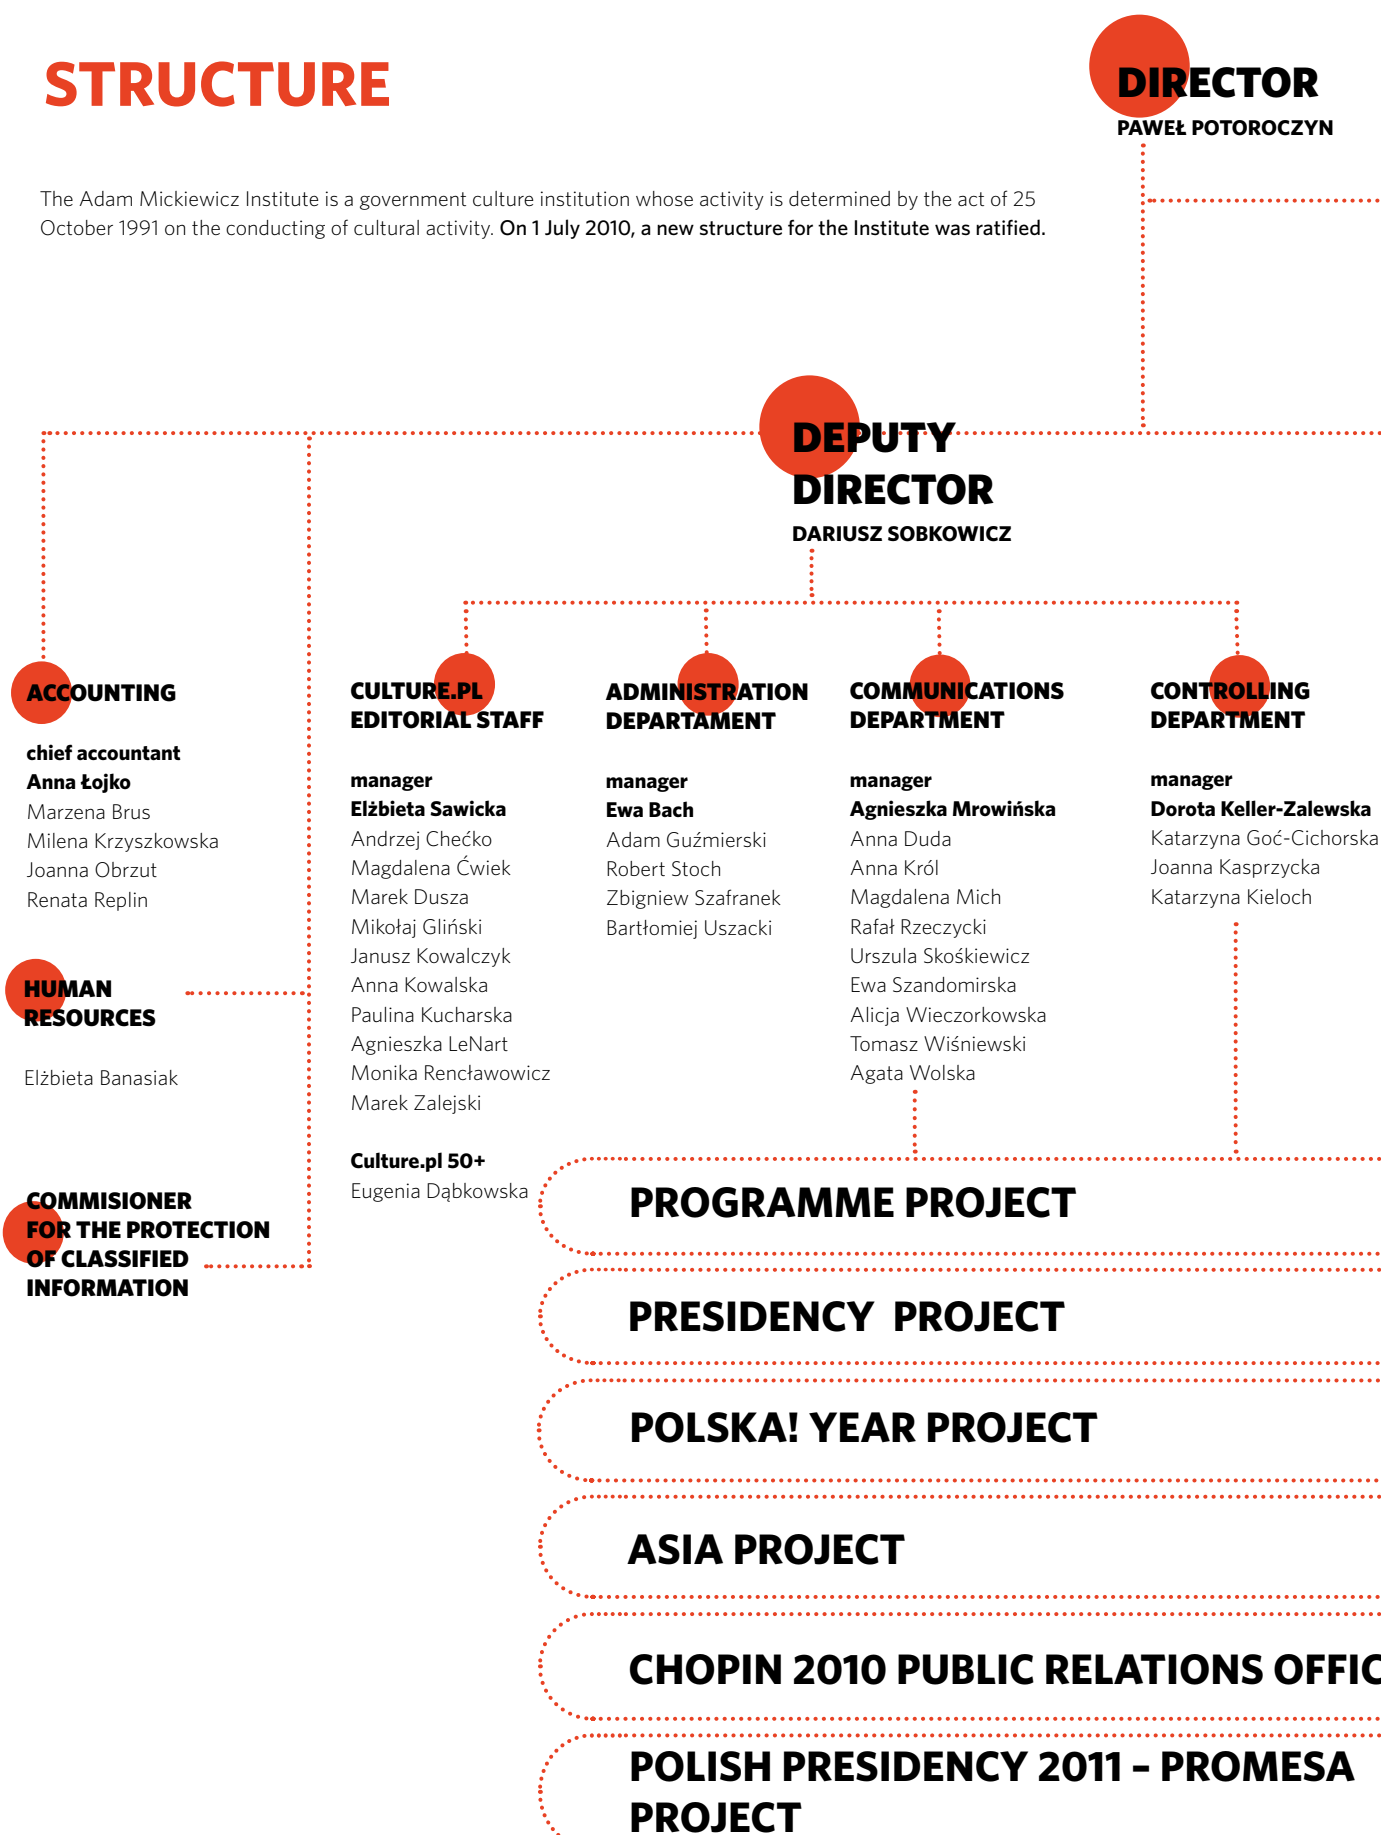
STRUCTURE

DIRECTOR
PAWEŁ POTOROCZYN

The Adam Mickiewicz Institute is a government culture institution whose activity is determined by the act of 25 October 1991 on the conducting of cultural activity. On 1 July 2010, a new structure for the Institute was ratified.

DEPUTY DIRECTOR
DARIUSZ SOBKOWICZ

ACCOUNTING

chief accountant
Anna Łojko
Marzena Brus
Milena Krzyszkowska
Joanna Obrzut
Renata Replin

HUMAN RESOURCES

Elżbieta Banasiak

COMMISIONER FOR THE PROTECTION OF CLASSIFIED INFORMATION

CULTURE.PL EDITORIAL STAFF

manager
Elżbieta Sawicka
Andrzej Chećko
Magdalena Ćwiek
Marek Dusza
Mikołaj Gliński
Janusz Kowalczyk
Anna Kowalska
Paulina Kucharska
Agnieszka LeNart
Monika Rencławowicz
Marek Zalejski

Culture.pl 50+
Eugenia Dąbkowska

ADMINISTRATION DEPARTAMENT

manager
Ewa Bach
Adam Guźmierski
Robert Stoch
Zbigniew Szafranek
Bartłomiej Uszacki

COMMUNICATIONS DEPARTMENT

manager
Agnieszka Mrowińska
Anna Duda
Anna Król
Magdalena Mich
Rafał Rzeczycki
Urszula Skośkiewicz
Ewa Szandomirska
Alicja Wieczorkowska
Tomasz Wiśniewski
Agata Wolska

CONTROLLING DEPARTMENT

manager
Dorota Keller-Zalewska
Katarzyna Goć-Cichorska
Joanna Kasprzycka
Katarzyna Kieloch

PROGRAMME PROJECT

PRESIDENCY PROJECT

POLSKA! YEAR PROJECT

ASIA PROJECT

CHOPIN 2010 PUBLIC RELATIONS OFFIC

POLISH PRESIDENCY 2011 – PROMESA PROJECT